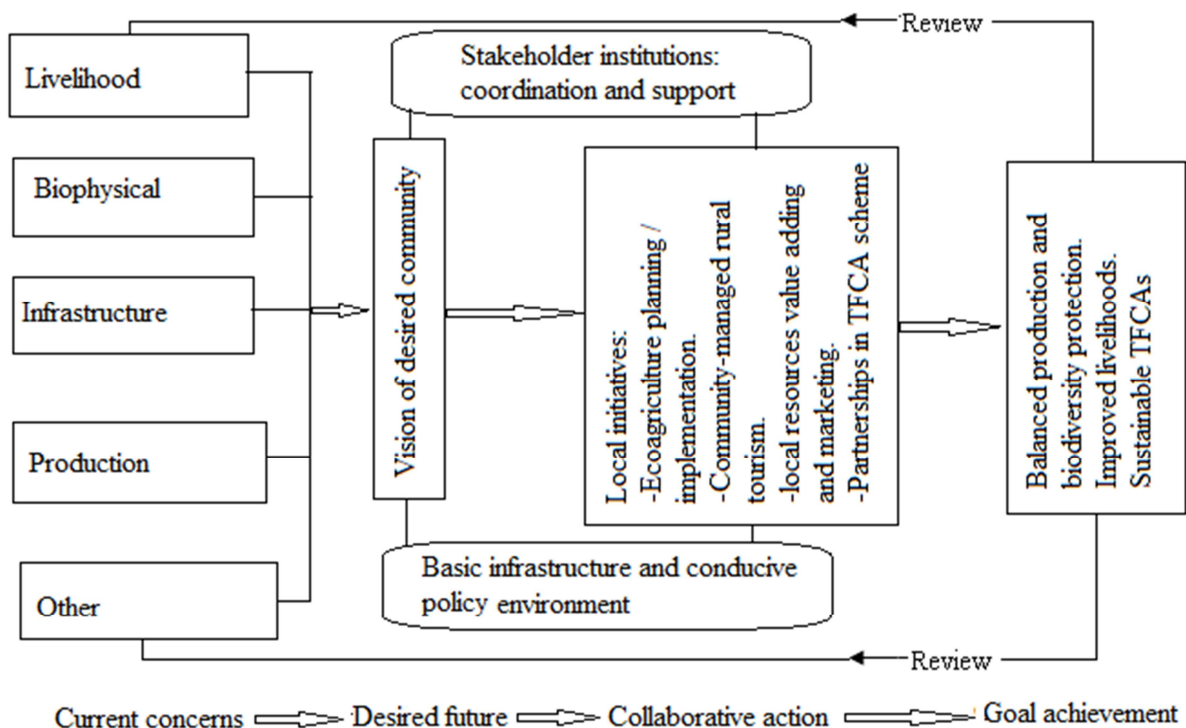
Review

Livelihood

Biophysical

Infrastructure

Production

Other

Stakeholder institutions: coordination and support

Vision of desired community

Local initiatives:
-Ecoagriculture planning / implementation.
-Community-managed rural tourism.
-local resources value adding and marketing.
-Partnerships in TFCA scheme

Balanced production and biodiversity protection. Improved livelihoods. Sustainable TFCAs

Basic infrastructure and conducive policy environment

Review

Current concerns Desired future Collaborative action Goal achievement